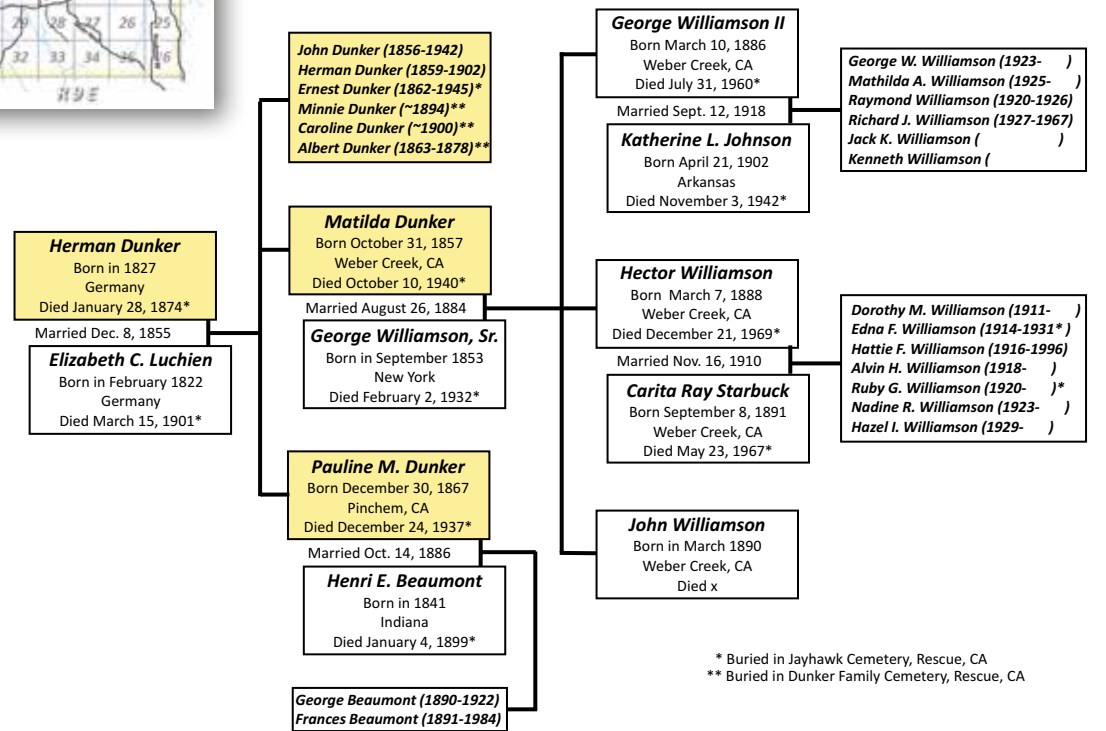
29 28 27 26 25
32 33 34 35 36
R9E

John Dunker (1856-1942)
Herman Dunker (1859-1902)
Ernest Dunker (1862-1945)*
Minnie Dunker (~1894)**
Caroline Dunker (~1900)**
Albert Dunker (1863-1878)**

Herman Dunker
Born in 1827
Germany
Died January 28, 1874*

Married Dec. 8, 1855

Elizabeth C. Luchien
Born in February 1822
Germany
Died March 15, 1901*

Matilda Dunker
Born October 31, 1857
Weber Creek, CA
Died October 10, 1940*

Married August 26, 1884

George Williamson, Sr.
Born in September 1853
New York
Died February 2, 1932*

Pauline M. Dunker
Born December 30, 1867
Pinchem, CA
Died December 24, 1937*

Married Oct. 14, 1886

Henri E. Beaumont
Born in 1841
Indiana
Died January 4, 1899*

George Beaumont (1890-1922)
Frances Beaumont (1891-1984)

George Williamson II
Born March 10, 1886
Weber Creek, CA
Died July 31, 1960*

Married Sept. 12, 1918

Katherine L. Johnson
Born April 21, 1902
Arkansas
Died November 3, 1942*

George W. Williamson (1923- )
Mathilda A. Williamson (1925- )
Raymond Williamson (1920-1926)
Richard J. Williamson (1927-1967)
Jack K. Williamson ( )
Kenneth Williamson (

Hector Williamson
Born March 7, 1888
Weber Creek, CA
Died December 21, 1969*

Married Nov. 16, 1910

Carita Ray Starbuck
Born September 8, 1891
Weber Creek, CA
Died May 23, 1967*

Dorothy M. Williamson (1911- )
Edna F. Williamson (1914-1931* )
Hattie F. Williamson (1916-1996)
Alvin H. Williamson (1918- )
Ruby G. Williamson (1920- )*
Nadine R. Williamson (1923- )
Hazel I. Williamson (1929- )

John Williamson
Born in March 1890
Weber Creek, CA
Died x

* Buried in Jayhawk Cemetery, Rescue, CA
** Buried in Dunker Family Cemetery, Rescue, CA